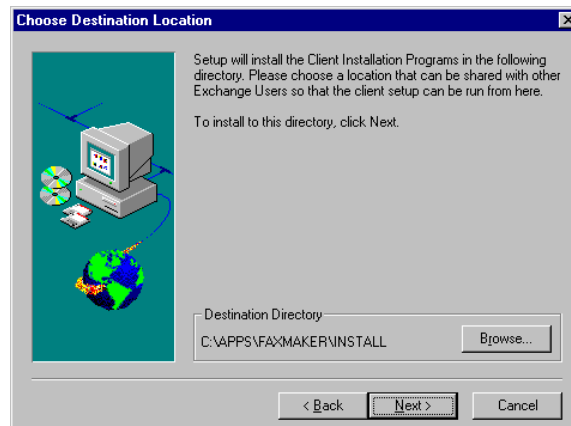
Choose Destination Location

Setup will install the Client Installation Programs in the following directory. Please choose a location that can be shared with other Exchange Users so that the client setup can be run from here.

To install to this directory, click Next.

Destination Directory

C:\APPS\FAXMAKER\INSTALL

Browse...

< Back

Next >

Cancel